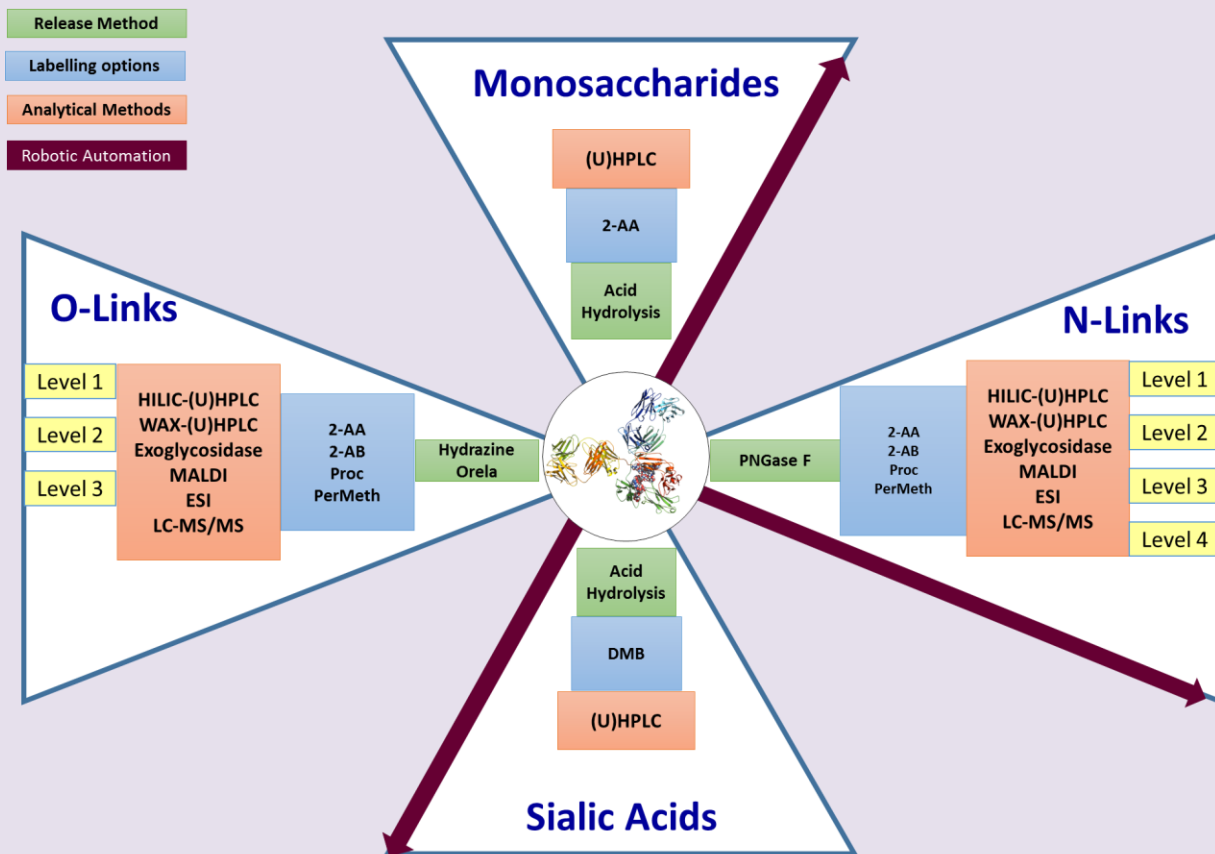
Release Method
Labelling options
Analytical Methods
Robotic Automation

Monosaccharides

(U)HPLC

2-AA

Acid Hydrolysis

O-Links

Level 1
Level 2
Level 3

HILIC-(U)HPLC
WAX-(U)HPLC
Exoglycosidase
MALDI
ESI
LC-MS/MS

2-AA
2-AB
Proc
PerMeth

Hydrazine
Orela

PNGase F

2-AA
2-AB
Proc
PerMeth

N-Links

HILIC-(U)HPLC
WAX-(U)HPLC
Exoglycosidase
MALDI
ESI
LC-MS/MS

Level 1
Level 2
Level 3
Level 4

Acid Hydrolysis

DMB

(U)HPLC

Sialic Acids